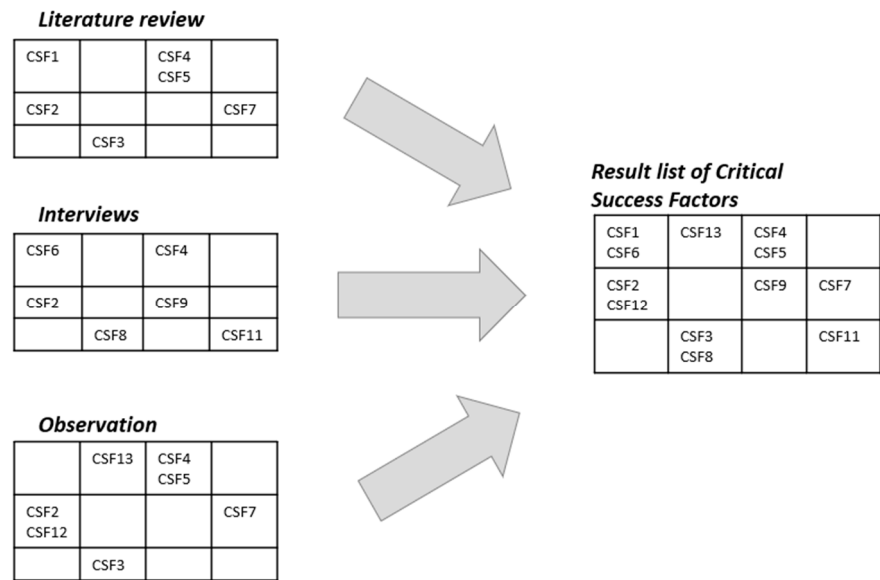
***Literature review***

| CSF1 | | CSF4 CSF5 | |
|---|---|---|---|
| CSF2 | | | CSF7 |
| | CSF3 | | |

***Interviews***

| CSF6 | | CSF4 | |
|---|---|---|---|
| CSF2 | | CSF9 | |
| | CSF8 | | CSF11 |

***Observation***

| | CSF13 | CSF4 CSF5 | |
|---|---|---|---|
| CSF2 CSF12 | | | CSF7 |
| | CSF3 | | |

***Result list of Critical Success Factors***

| CSF1 CSF6 | CSF13 | CSF4 CSF5 | |
|---|---|---|---|
| CSF2 CSF12 | | CSF9 | CSF7 |
| | CSF3 CSF8 | | CSF11 |